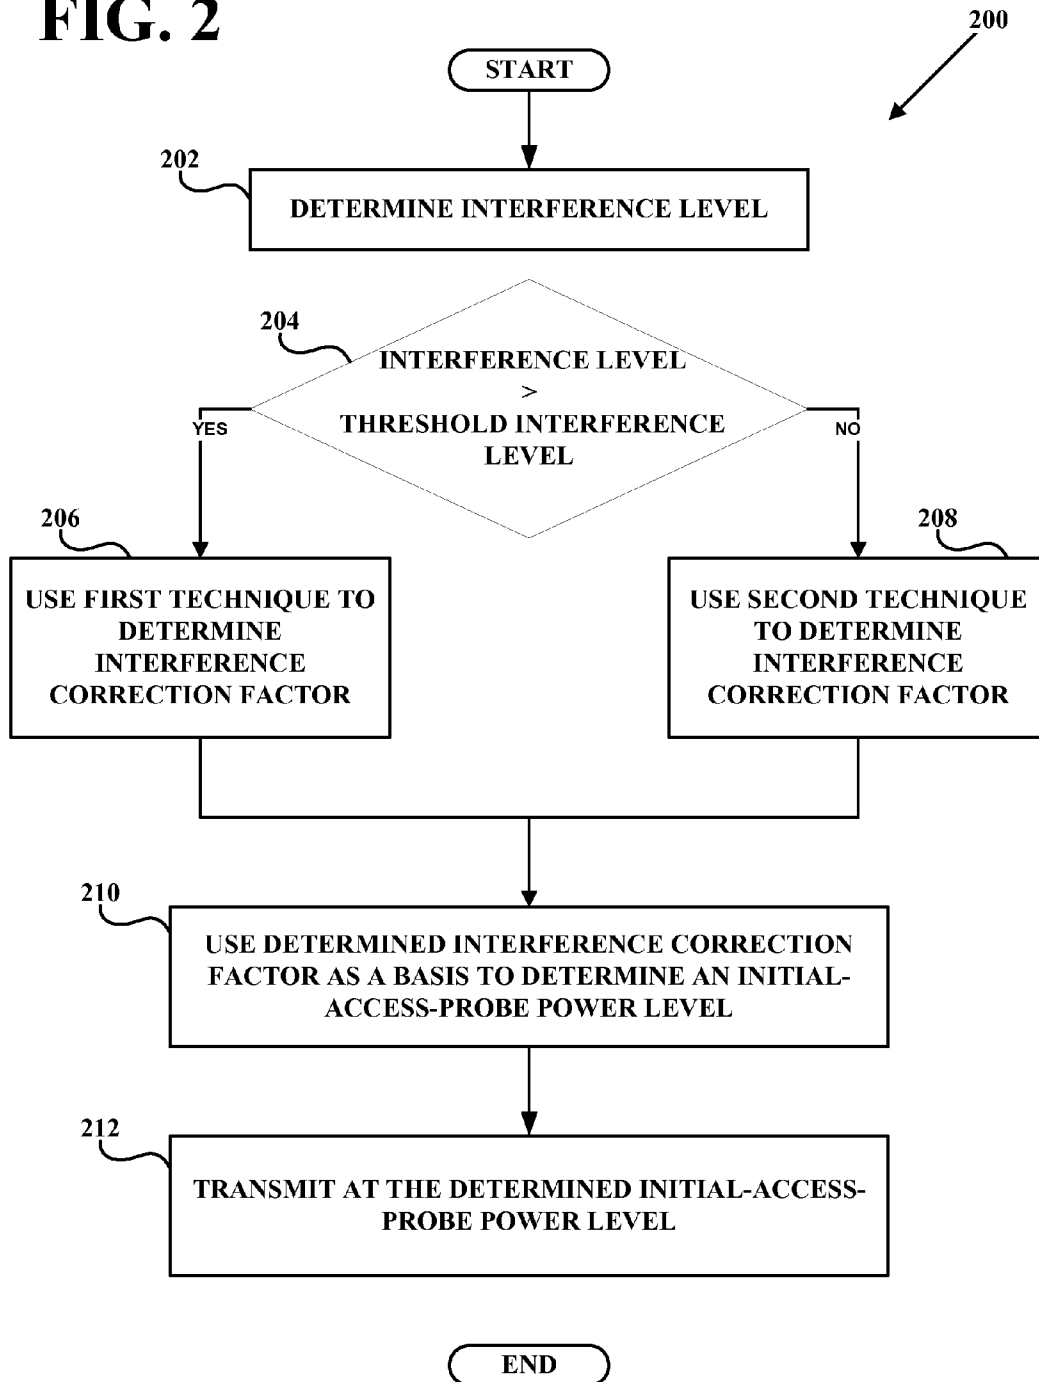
FIG. 2

200

START

202

DETERMINE INTERFERENCE LEVEL

204

INTERFERENCE LEVEL > THRESHOLD INTERFERENCE LEVEL

YES

NO

206

USE FIRST TECHNIQUE TO DETERMINE INTERFERENCE CORRECTION FACTOR

208

USE SECOND TECHNIQUE TO DETERMINE INTERFERENCE CORRECTION FACTOR

210

USE DETERMINED INTERFERENCE CORRECTION FACTOR AS A BASIS TO DETERMINE AN INITIAL-ACCESS-PROBE POWER LEVEL

212

TRANSMIT AT THE DETERMINED INITIAL-ACCESS-PROBE POWER LEVEL

END